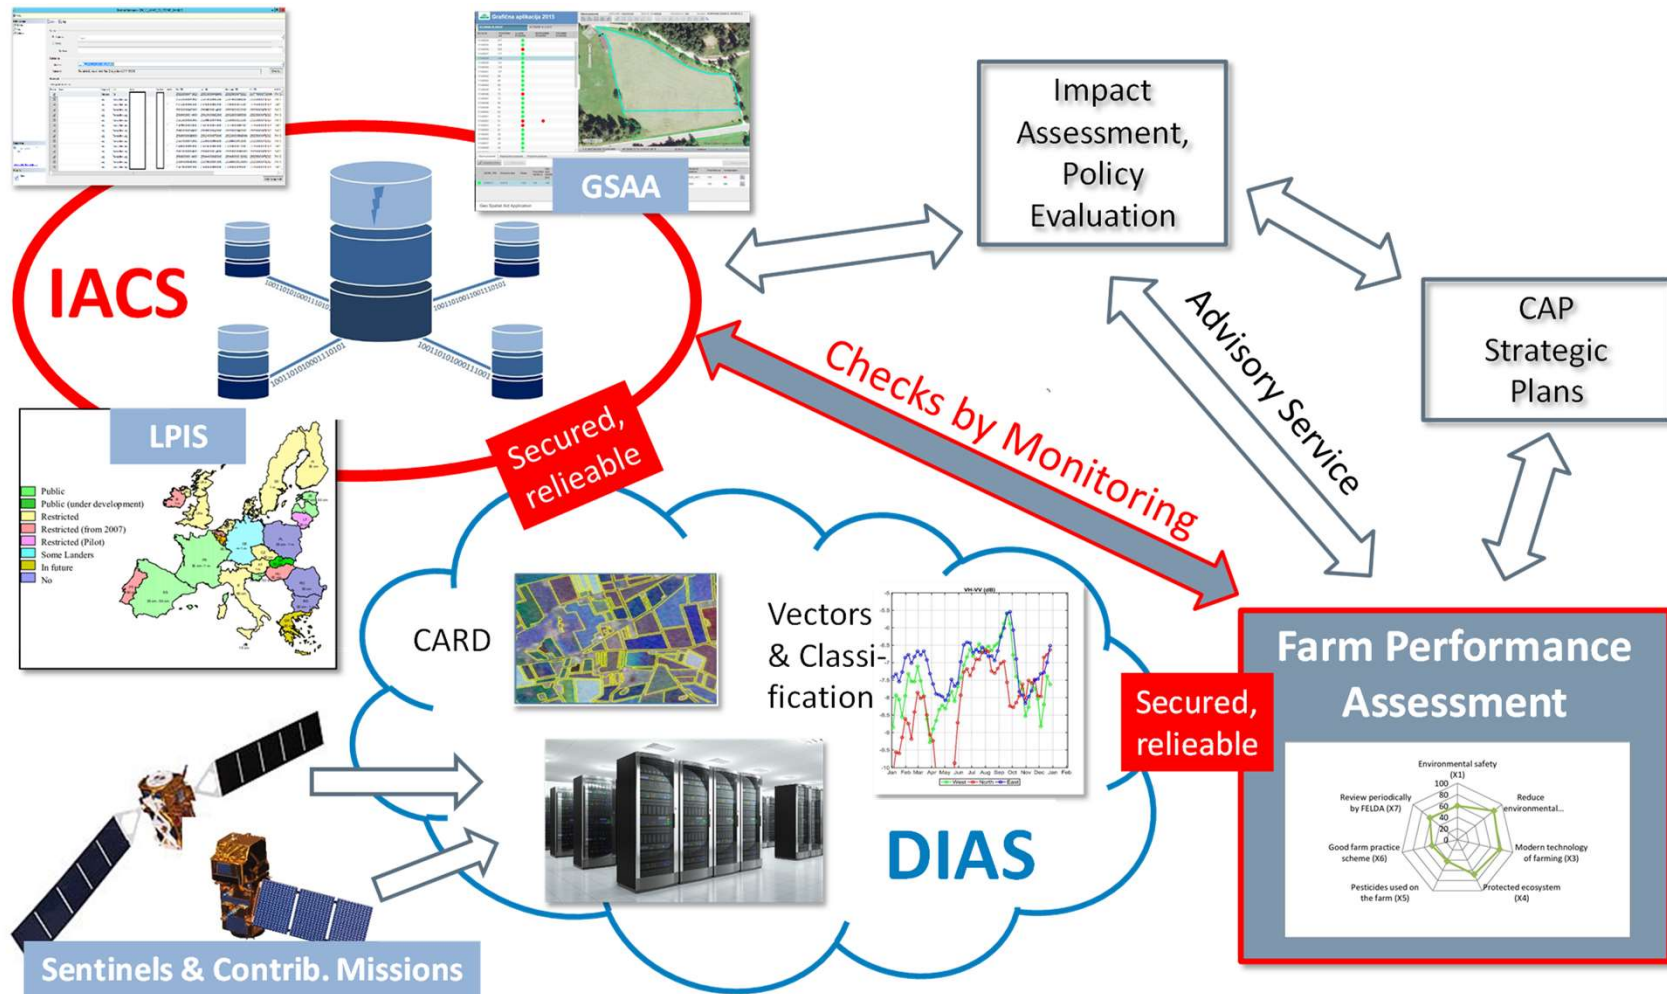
GSAA

IACS

100110101000111010
100110101000111010
100110101000111010
100110101000111010

Impact Assessment, Policy Evaluation

CAP Strategic Plans

Advisory Service

Checks by Monitoring

LPIS

Public
Public (under development)
Restricted
Restricted (from 2007)
Restricted (Pilot)
Some Landers
In future
No

Secured, relieable

CARD

Vectors & Classification

VH-VV (dB)

Jan Feb Mar Apr May Jun Jul Aug Sep Oct Nov Dec Jan Feb

West North East

Secured, relieable

Farm Performance Assessment

Environmental safety (X1)
Reduce environmental...
Modern technology of farming (X3)
Protected ecosystem (X4)
Pesticides used on the farm (X5)
Good farm practice scheme (X6)
Review periodically by FELDA (X7)
100
80
60
40
20
0

DIAS

Sentinels & Contrib. Missions